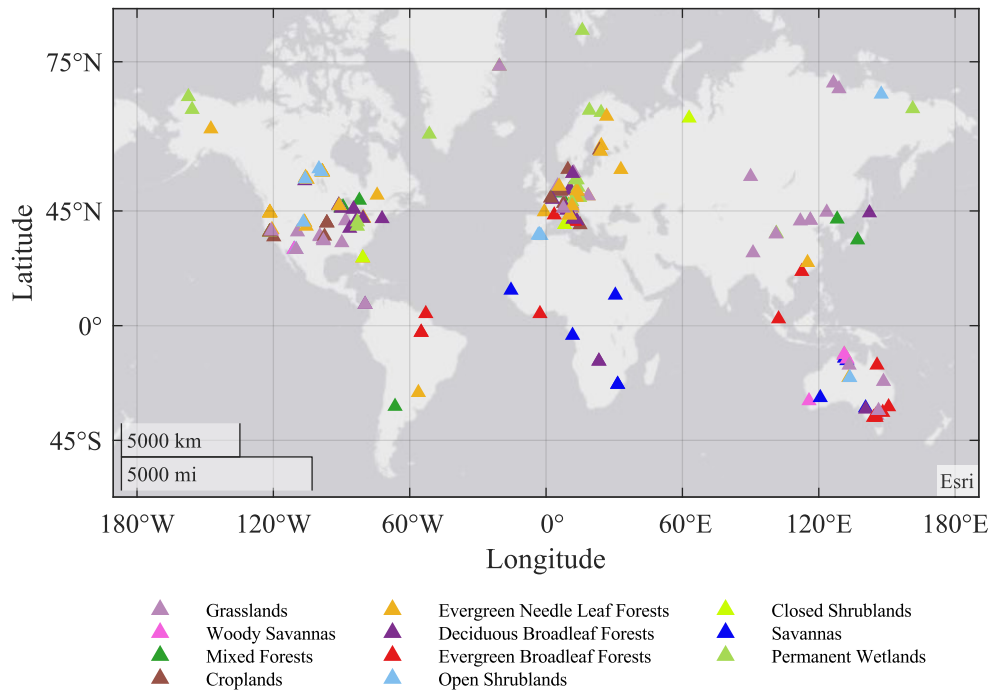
75°N

45°N

0°

45°S

Latitude

5000 km
5000 mi

Esri

180°W 120°W 60°W 0° 60°E 120°E 180°E

Longitude

Grasslands
Woody Savannas
Mixed Forests
Croplands
Evergreen Needle Leaf Forests
Deciduous Broadleaf Forests
Evergreen Broadleaf Forests
Open Shrublands
Closed Shrublands
Savannas
Permanent Wetlands